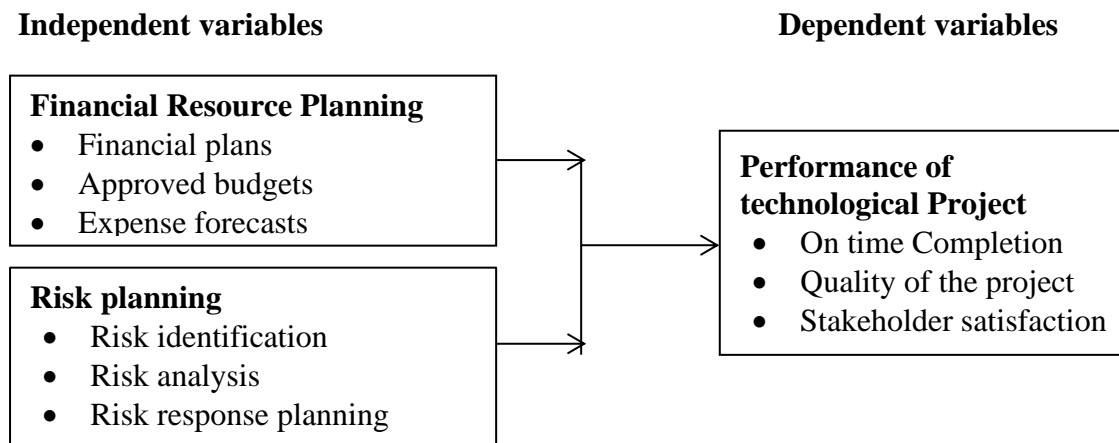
Independent variables

Dependent variables

Financial Resource Planning
- Financial plans
- Approved budgets
- Expense forecasts

Risk planning
- Risk identification
- Risk analysis
- Risk response planning

Performance of technological Project
- On time Completion
- Quality of the project
- Stakeholder satisfaction